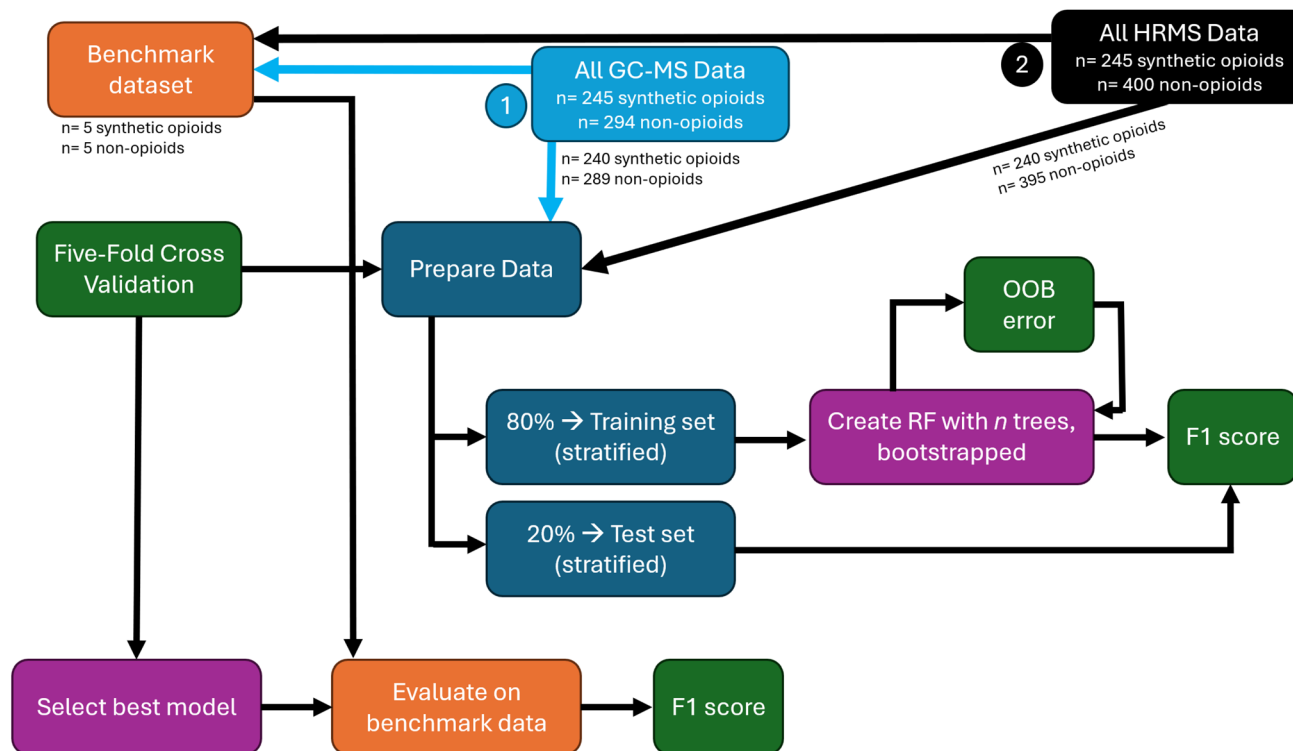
Benchmark dataset

n= 5 synthetic opioids
n= 5 non-opioids

1

All GC-MS Data
n= 245 synthetic opioids
n= 294 non-opioids

n= 240 synthetic opioids
n= 289 non-opioids

2

All HRMS Data
n= 245 synthetic opioids
n= 400 non-opioids

n= 240 synthetic opioids
n= 395 non-opioids

Five-Fold Cross Validation

Prepare Data

OOB error

80% → Training set (stratified)

Create RF with *n* trees, bootstrapped

F1 score

20% → Test set (stratified)

Select best model

Evaluate on benchmark data

F1 score